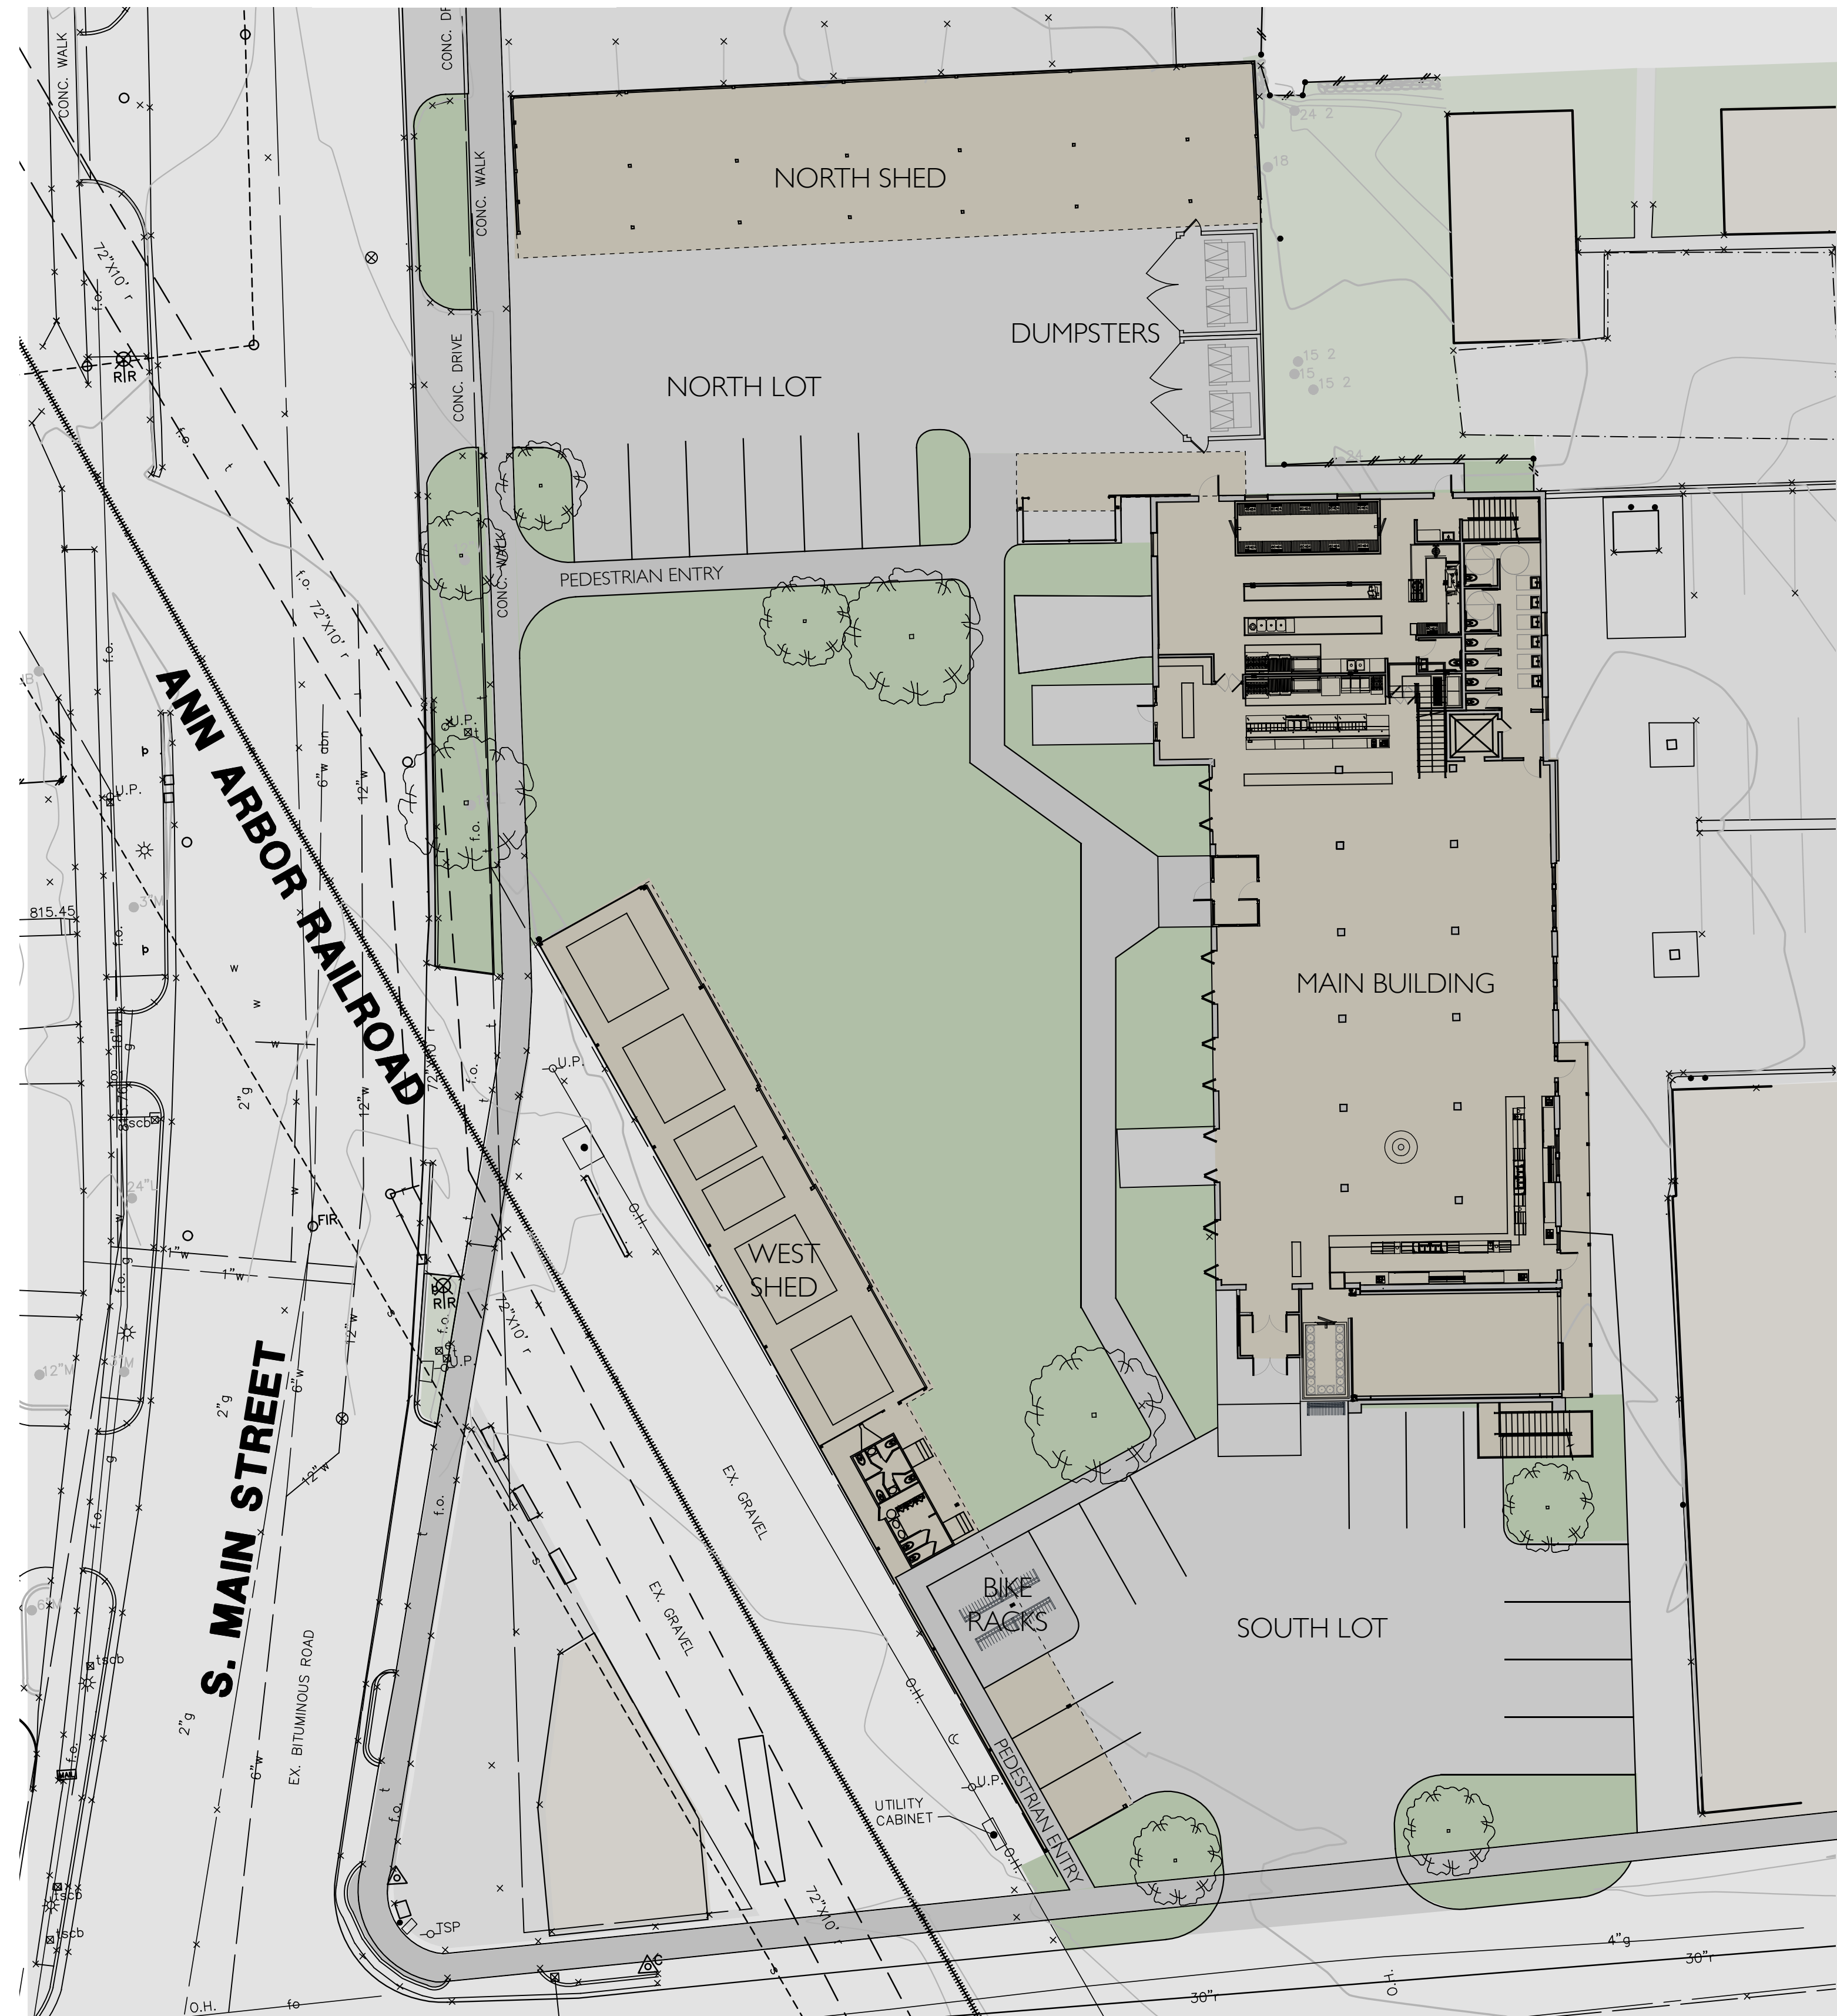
NORTH SHED

DUMPSTERS

NORTH LOT

PEDESTRIAN ENTRY

CONC. WALK

CONC. DRIVE

CONC. WALK

CONC. WALK

ANN ARBOR RAILROAD

S. MAIN STREET

MAIN BUILDING

WEST SHED

BIKE RACKS

SOUTH LOT

PEDESTRIAN ENTRY

UTILITY CABINET

EX. GRAVEL

EX. GRAVEL

EX. BITUMINOUS ROAD

815.45

U.P.

RIR

FIR

TSP

O.H.

72"X10' r

12"w

6"w

2"g

4"g

30"

30"r

24"